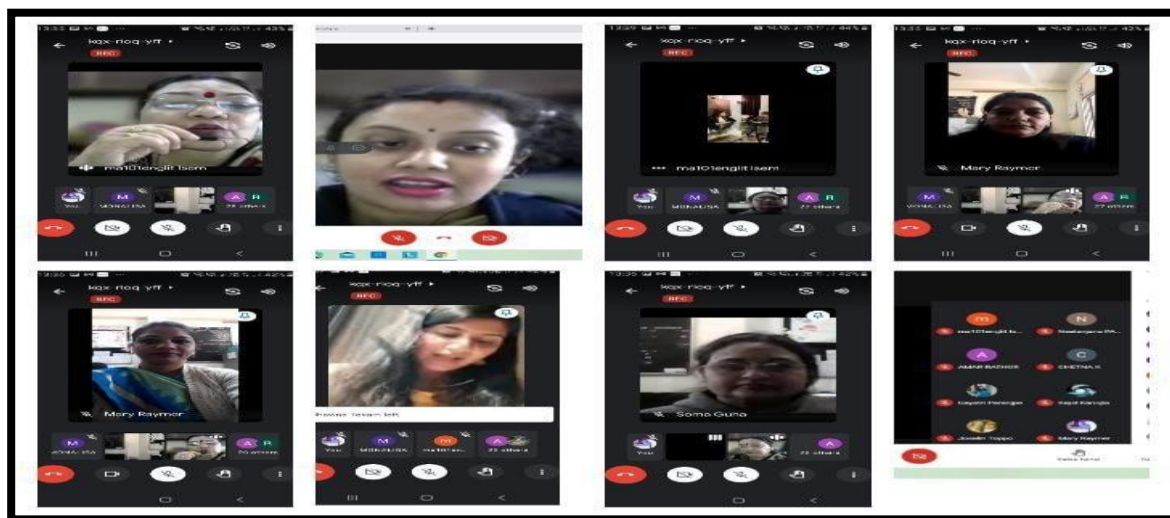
kqx-rioq-yff
REC
ma101englit lsem
You
MONIKUSA
A R
22 others

kqx-rioq-yff
REC
ma101englit lsem
You
MONIKUSA
A R
22 others

kqx-rioq-yff
REC
Mary Raymer
MONIKUSA
A R
22 others

kqx-rioq-yff
REC
Mary Raymer
MONIKUSA
A R
20 others

kqx-rioq-yff
REC
Pawan Tekam left
You
MONIKUSA
ma101en...
22 others

kqx-rioq-yff
REC
Soma Guha
You
22 others

ma101englit ls...
Neelanjana PA...
AMAR RATHOR
CHETNA K
Gayatri Panenger
Kapil Kanoja
Josalin Toppo
Mary Raymer